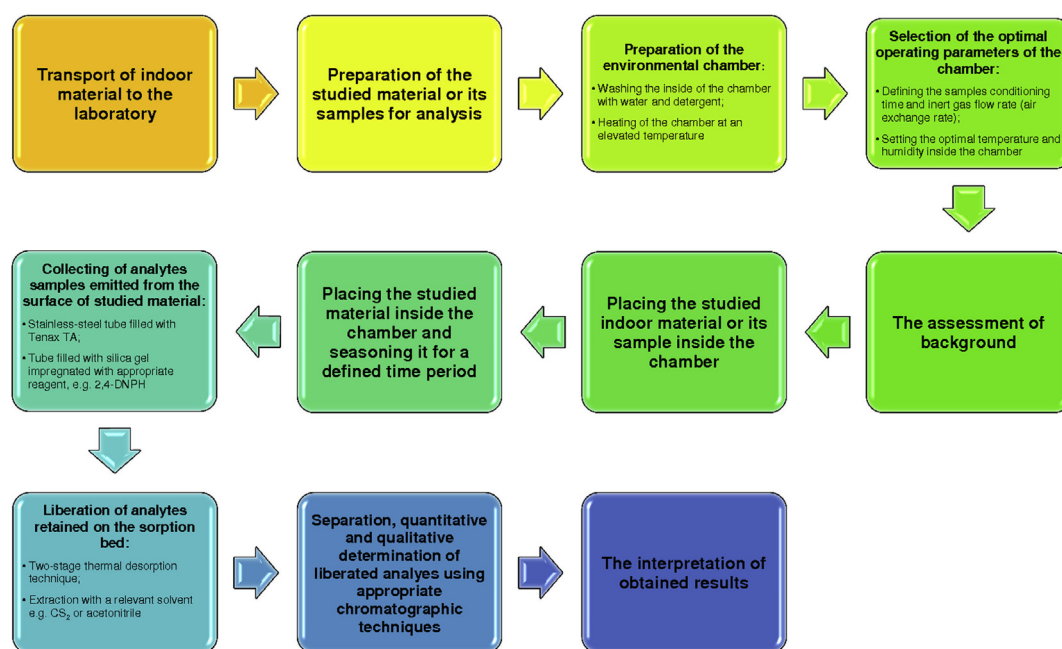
Transport of indoor material to the laboratory

Preparation of the studied material or its samples for analysis

Preparation of the environmental chamber:

• Washing the inside of the chamber with water and detergent;

• Heating of the chamber at an elevated temperature

Selection of the optimal operating parameters of the chamber:

• Defining the samples conditioning time and inert gas flow rate (air exchange rate);

• Setting the optimal temperature and humidity inside the chamber

The assessment of background

Placing the studied indoor material or its sample inside the chamber

Placing the studied material inside the chamber and seasoning it for a defined time period

Collecting of analytes samples emitted from the surface of studied material:

• Stainless-steel tube filled with Tenax TA;

• Tube filled with silica gel impregnated with appropriate reagent, e.g. 2,4-DNPH

Liberation of analytes retained on the sorption bed:

• Two-stage thermal desorption technique;

• Extraction with a relevant solvent e.g. $CS_2$ or acetonitrile

Separation, quantitative and qualitative determination of liberated analyes using appropriate chromatographic techniques

The interpretation of obtained results